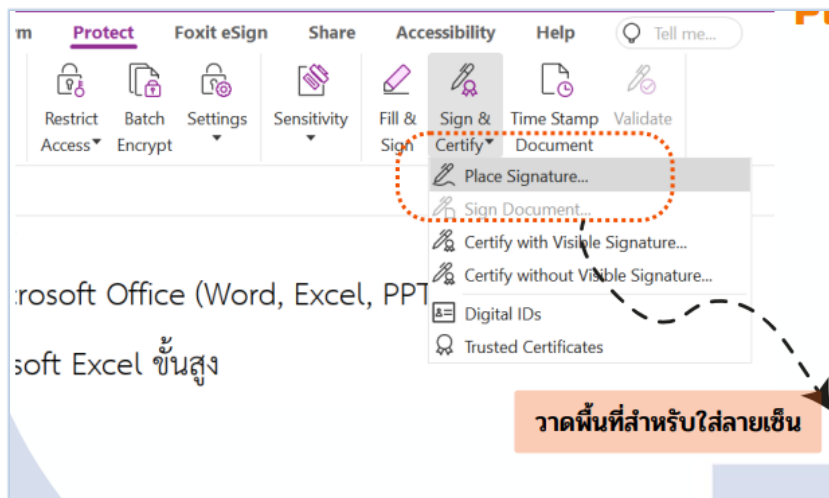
m Protect Foxit eSign Share Accessibility Help Tell me...

Restrict Access Batch Encrypt Settings Sensitivity Fill & Sign Sign & Certify Time Stamp Document Validate

Place Signature...
Sign Document...
Certify with Visible Signature...
Certify without Visible Signature...
Digital IDs
Trusted Certificates

crosoft Office (Word, Excel, PPT

soft Excel ขั้นสูง

วาดพื้นที่สำหรับใส่ลายเซ็น